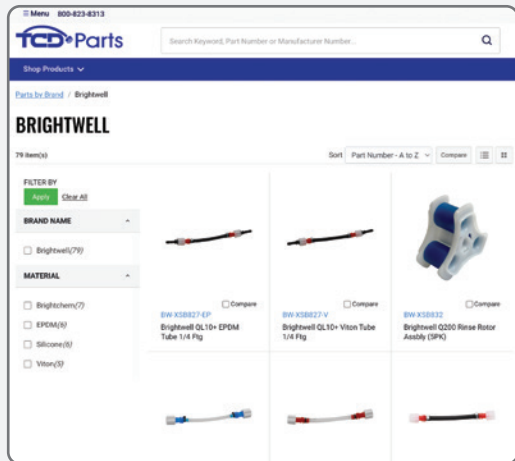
☰ Menu 800-823-8313

TCD Parts

Search Keyword, Part Number or Manufacturer Number...

Shop Products ⌄

Parts by Brand / Brightwell

BRIGHTWELL

79 item(s)

Sort Part Number - A to Z ⌄ Compare

FILTER BY

Apply Clear All

BRAND NAME

Brightwell(79)

MATERIAL

Brightchem(7)

EPDM(6)

Silicone(6)

Viton(5)

Compare

BW-XSB827-EP

Brightwell QL10+ EPDM Tube 1/4 Ftg

Compare

BW-XSB827-V

Brightwell QL10+ Viton Tube 1/4 Ftg

Compare

BW-XSB32

Brightwell Q200 Rinse Rotor Assbly (5PK)